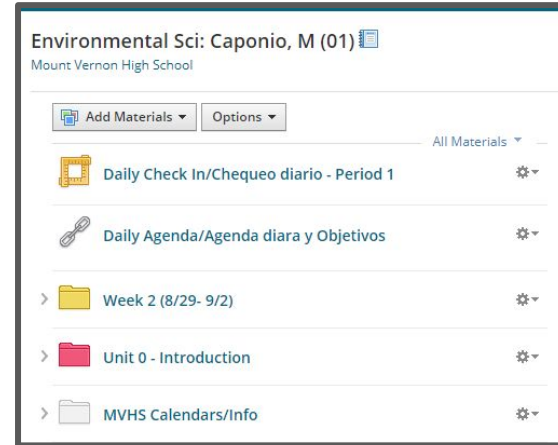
Environmental Sci: Caponio, M (01)
Mount Vernon High School

Add Materials ▾ Options ▾

All Materials ▾

Daily Check In/Chequeo diario - Period 1

Daily Agenda/Agenda diara y Objetivos

Week 2 (8/29- 9/2)

Unit 0 - Introduction

MVHS Calendars/Info